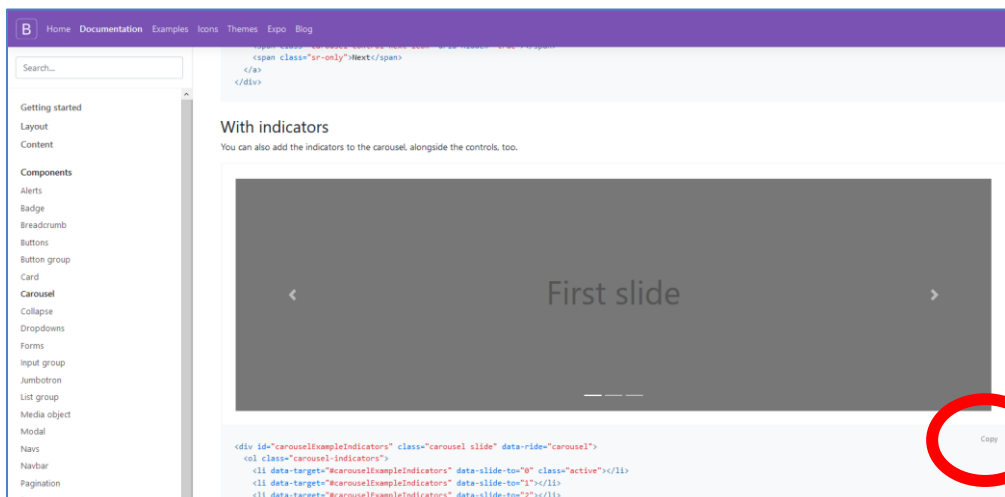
B Home Documentation Examples Icons Themes Expo Blog

Search...

Getting started
Layout
Content

Components
Alerts
Badge
Breadcrumb
Buttons
Button group
Card
Carousel
Collapse
Dropdowns
Forms
Input group
Jumbotron
List group
Media object
Modal
Navs
Navbar
Pagination

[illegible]
<span class="sr-only">Next</span>
</a>
</div>

With indicators

You can also add the indicators to the carousel, alongside the controls, too.

‹ First slide ›

Copy

<div id="carouselExampleIndicators" class="carousel slide" data-ride="carousel">
<ol class="carousel-indicators">
<li data-target="#carouselExampleIndicators" data-slide-to="0" class="active"></li>
<li data-target="#carouselExampleIndicators" data-slide-to="1"></li>
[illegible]